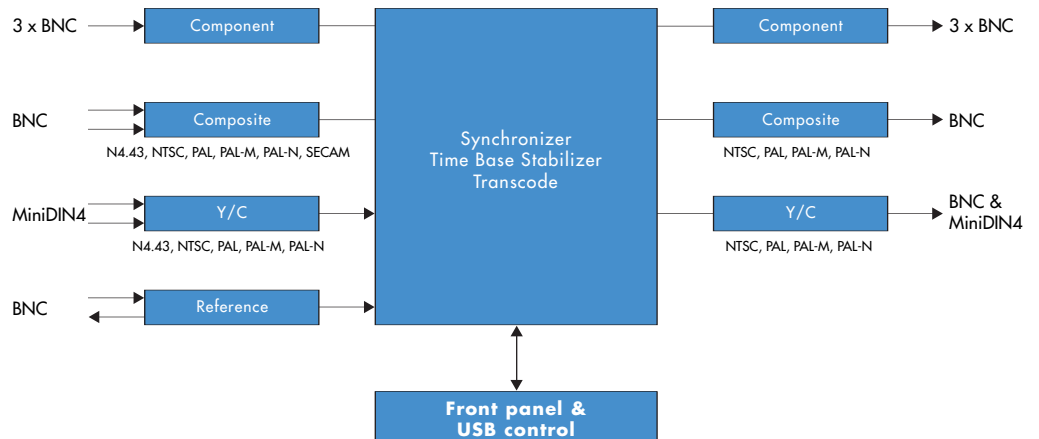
3 x BNC
Component

BNC
Composite
N4.43, NTSC, PAL, PAL-M, PAL-N, SECAM

MiniDIN4
Y/C
N4.43, NTSC, PAL, PAL-M, PAL-N

BNC
Reference

Synchronizer
Time Base Stabilizer
Transcode

Component
3 x BNC

Composite
BNC
NTSC, PAL, PAL-M, PAL-N

Y/C
BNC & MiniDIN4
NTSC, PAL, PAL-M, PAL-N

Front panel & USB control